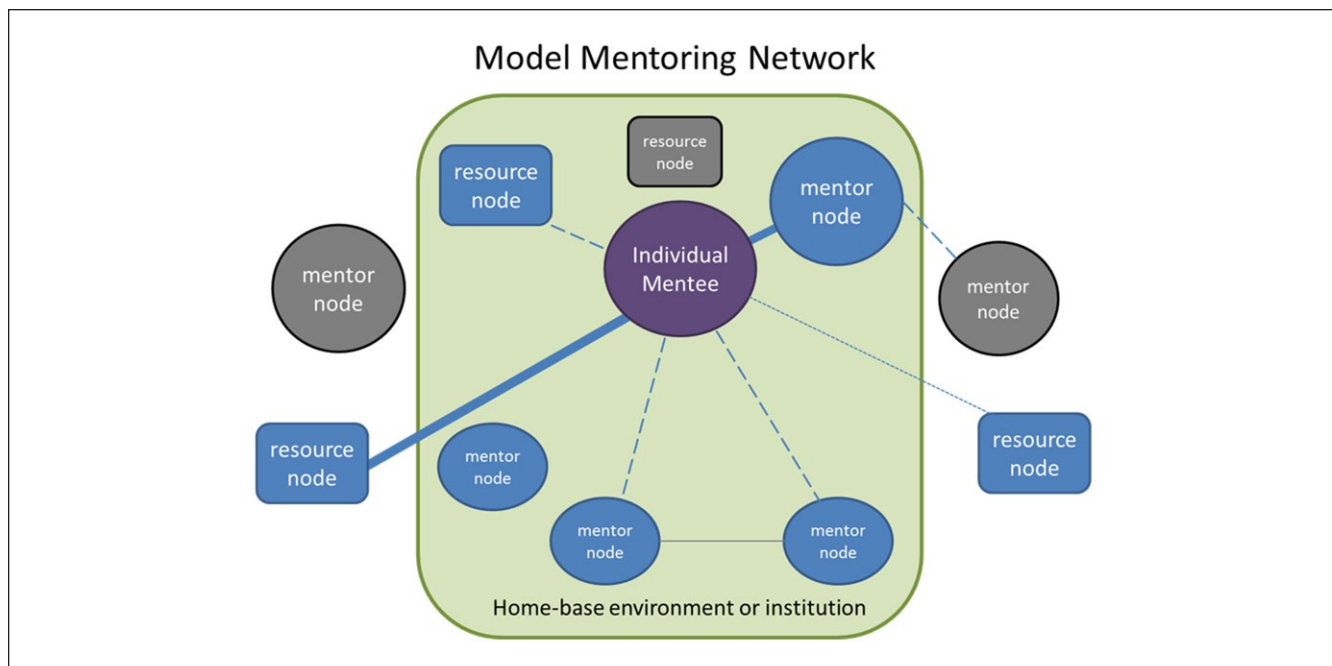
Model Mentoring Network

resource node

resource node

mentor node

mentor node

Individual Mentee

mentor node

resource node

resource node

mentor node

mentor node

mentor node

Home-base environment or institution